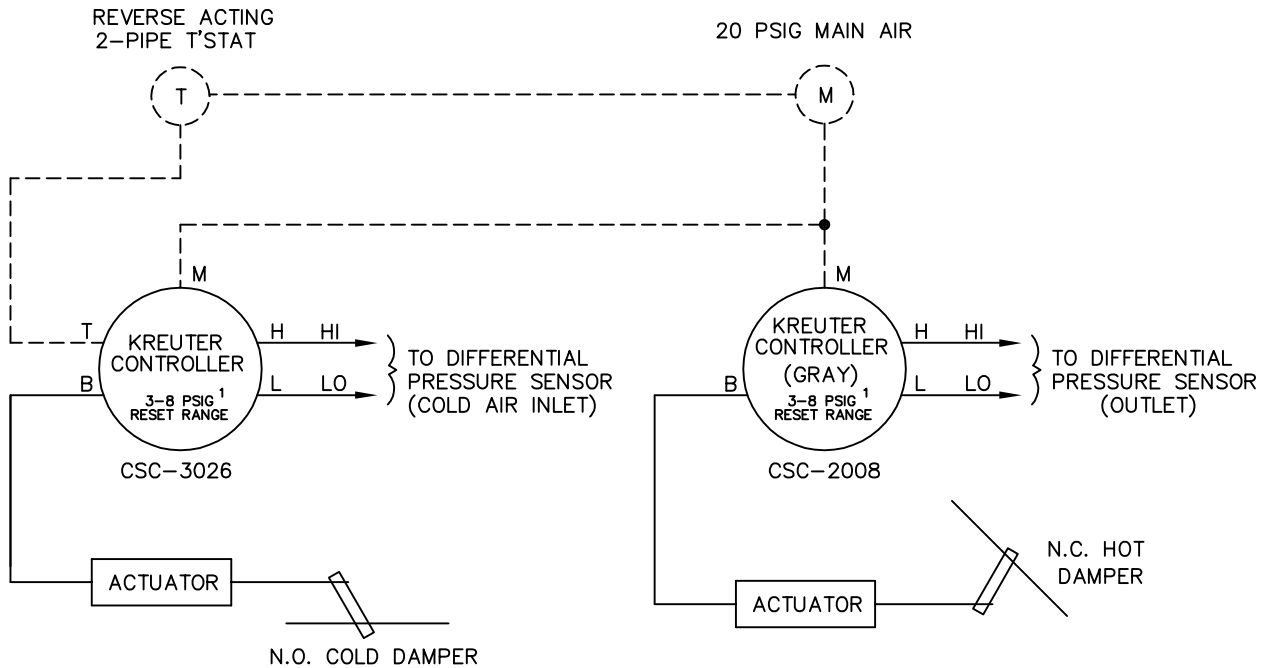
REVERSE ACTING 2-PIPE T'STAT

20 PSIG MAIN AIR

T

M

M

T

KREUTER CONTROLLER

$3-8$ PSIG $^1$ RESET RANGE

H HI

L LO

B

TO DIFFERENTIAL PRESSURE SENSOR (COLD AIR INLET)

CSC-3026

M

KREUTER CONTROLLER (GRAY)

$3-8$ PSIG $^1$ RESET RANGE

H HI

L LO

B

TO DIFFERENTIAL PRESSURE SENSOR (OUTLET)

CSC-2008

ACTUATOR

N.O. COLD DAMPER

ACTUATOR

N.C. HOT DAMPER